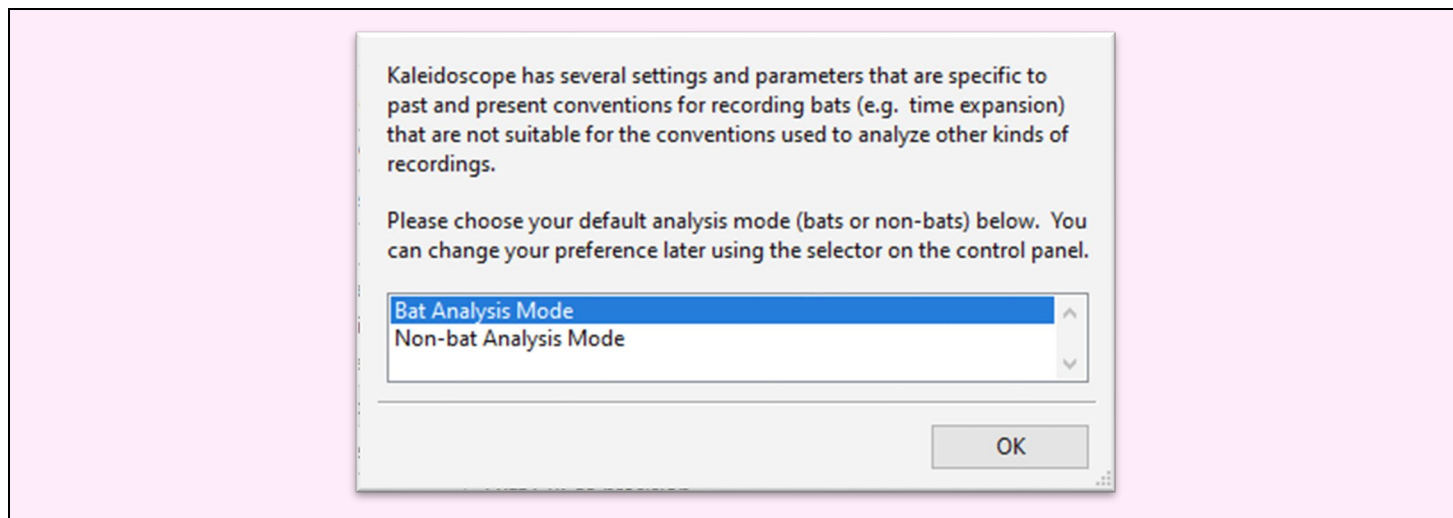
Kaleidoscope has several settings and parameters that are specific to past and present conventions for recording bats (e.g. time expansion) that are not suitable for the conventions used to analyze other kinds of recordings.

Please choose your default analysis mode (bats or non-bats) below. You can change your preference later using the selector on the control panel.

Bat Analysis Mode
Non-bat Analysis Mode

OK